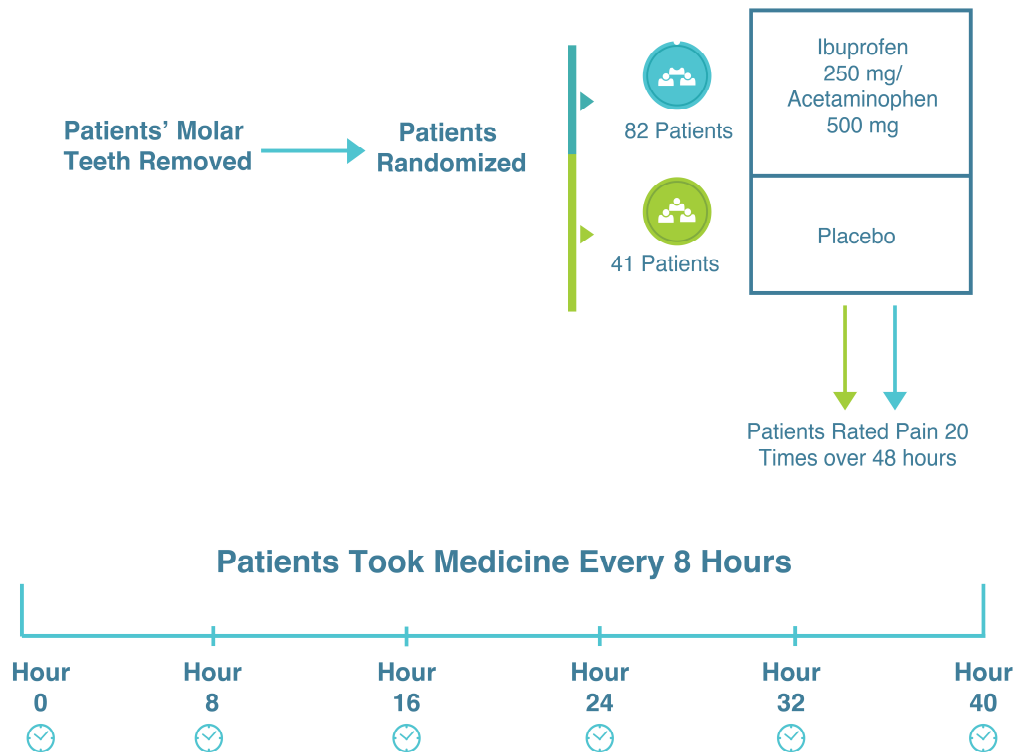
Patients' Molar Teeth Removed

Patients Randomized

82 Patients

41 Patients

Ibuprofen 250 mg/ Acetaminophen 500 mg

Placebo

Patients Rated Pain 20 Times over 48 hours

Patients Took Medicine Every 8 Hours

Hour 0

Hour 8

Hour 16

Hour 24

Hour 32

Hour 40